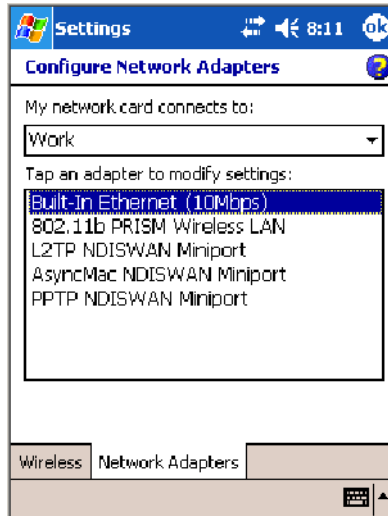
Settings 8:11 ok

Configure Network Adapters

My network card connects to:

Work

Tap an adapter to modify settings:

Built-In Ethernet (10Mbps)
802.11b PRISM Wireless LAN
L2TP NDISWAN Miniport
AsyncMac NDISWAN Miniport
PPTP NDISWAN Miniport

Wireless | Network Adapters